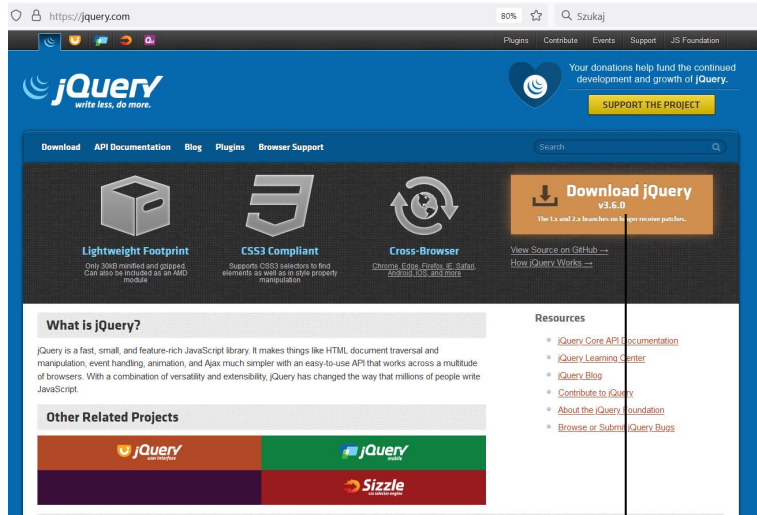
https://jquery.com 80% Szukaj

Plugins Contribute Events Support JS Foundation

jQuery write less, do more.

Your donations help fund the continued development and growth of jQuery.

SUPPORT THE PROJECT

Download API Documentation Blog Plugins Browser Support

Search

Lightweight Footprint
Only 30kB minified and gzipped. Can also be included as an AMD module

CSS3 Compliant
Supports CSS3 selectors to find elements as well as in style property manipulation

Cross-Browser
Chrome, Edge, Firefox, IE, Safari, Android, iOS, and more

Download jQuery
v3.6.0
The 1.x and 2.x branches no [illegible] receive patches.

View Source on GitHub →
How jQuery Works →

What is jQuery?

jQuery is a fast, small, and feature-rich JavaScript library. It makes things like HTML document traversal and manipulation, event handling, animation, and Ajax much simpler with an easy-to-use API that works across a multitude of browsers. With a combination of versatility and extensibility, jQuery has changed the way that millions of people write JavaScript.

Other Related Projects

jQuery user interface
jQuery mobile
Sizzle css selector engine

Resources

jQuery Core API Documentation
jQuery Learning Center
jQuery Blog
Contribute to jQuery
About the jQuery Foundation
Browse or Submit jQuery Bugs